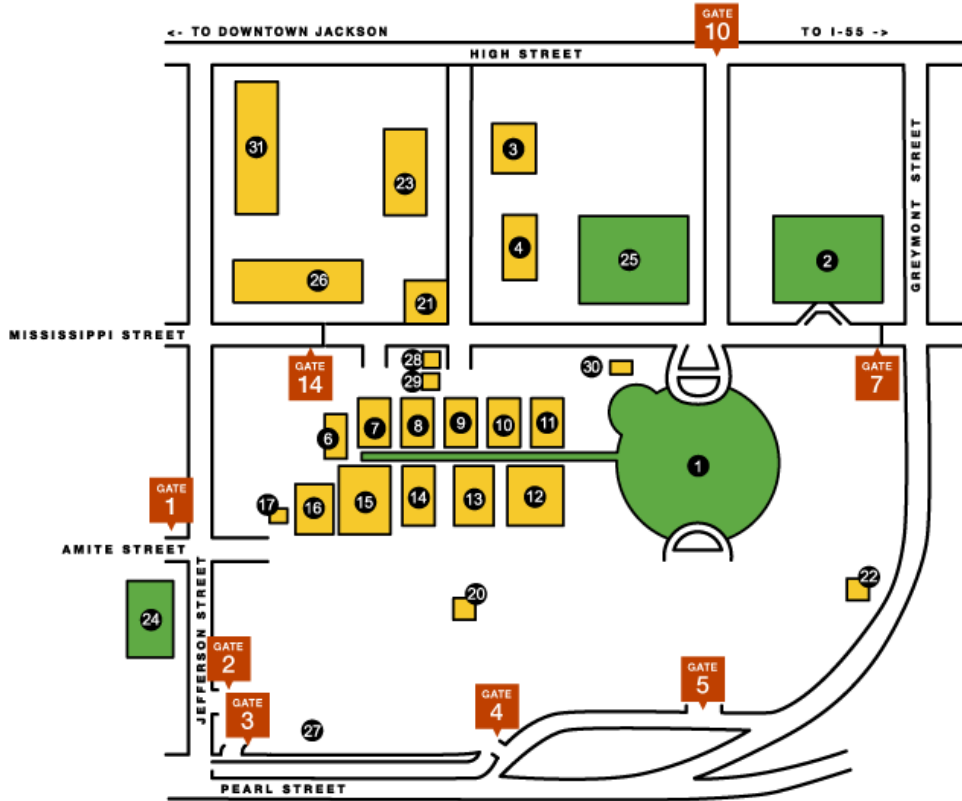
<- TO DOWNTOWN JACKSON
GATE 10
TO I-55 ->
HIGH STREET
31
23
3
4
25
2
GREYMONT STREET
26
21
MISSISSIPPI STREET
28
29
30
GATE 14
GATE 7
6
7
8
9
10
11
1
GATE 1
17
16
15
14
13
12
AMITE STREET
22
20
24
JEFFERSON STREET
GATE 2
GATE 3
GATE 4
GATE 5
27
PEARL STREET